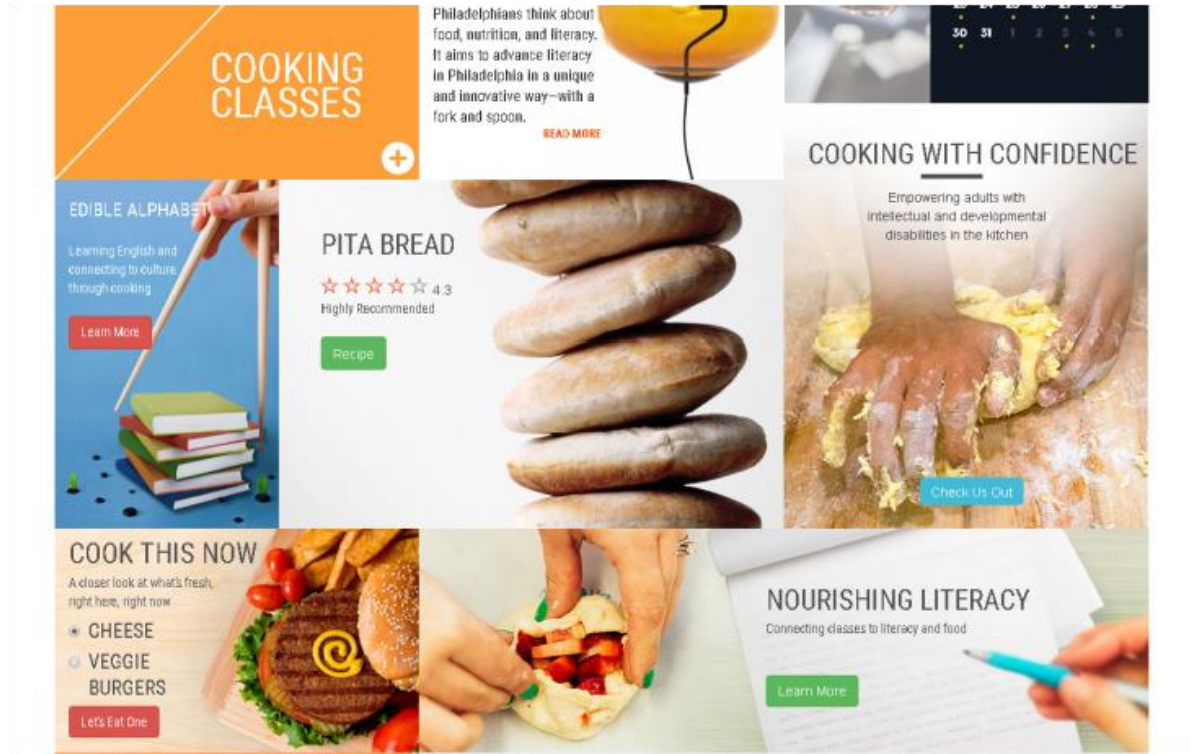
COOKING CLASSES

+

Philadelphians think about food, nutrition, and literacy. It aims to advance literacy in Philadelphia in a unique and innovative way—with a fork and spoon.

READ MORE

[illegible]

30 31 1 2 3 4 5

COOKING WITH CONFIDENCE

Empowering adults with intellectual and developmental disabilities in the kitchen

Check Us Out

EDIBLE ALPHABET

Learning English and connecting to culture through cooking

Learn More

PITA BREAD

4.3

Highly Recommended

Recipe

COOK THIS NOW

A closer look at what's fresh, right here, right now

CHEESE

VEGGIE BURGERS

Let's Eat One

NOURISHING LITERACY

Connecting classes to literacy and food

Learn More